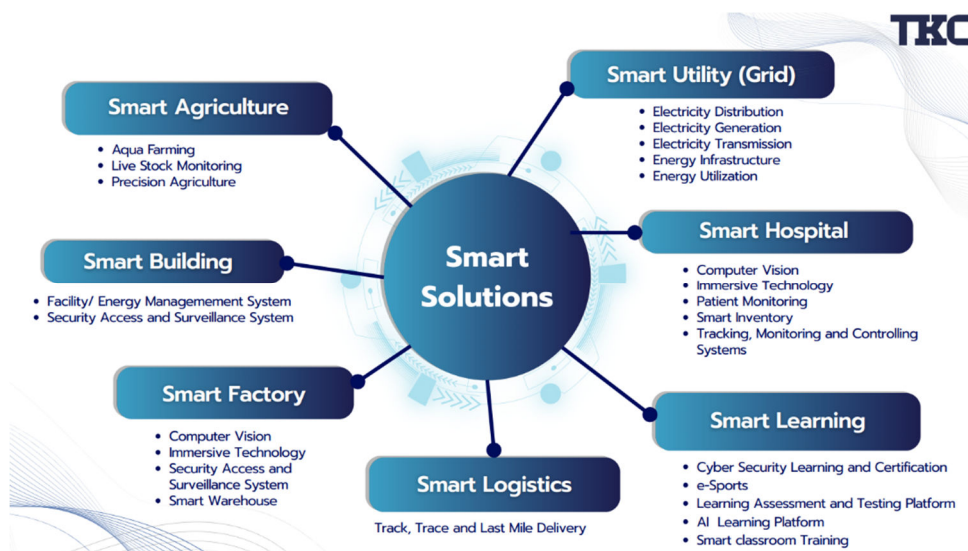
TKC

Smart Solutions

Smart Agriculture
- Aqua Farming
- Live Stock Monitoring
- Precision Agriculture

Smart Utility (Grid)
- Electricity Distribution
- Electricity Generation
- Electricity Transmission
- Energy Infrastructure
- Energy Utilization

Smart Building
- Facility/ Energy Managemement System
- Security Access and Surveillance System

Smart Hospital
- Computer Vision
- Immersive Technology
- Patient Monitoring
- Smart Inventory
- Tracking, Monitoring and Controlling Systems

Smart Factory
- Computer Vision
- Immersive Technology
- Security Access and Surveillance System
- Smart Warehouse

Smart Logistics
Track, Trace and Last Mile Delivery

Smart Learning
- Cyber Security Learning and Certification
- e-Sports
- Learning Assessment and Testing Platform
- AI Learning Platform
- Smart classroom Training